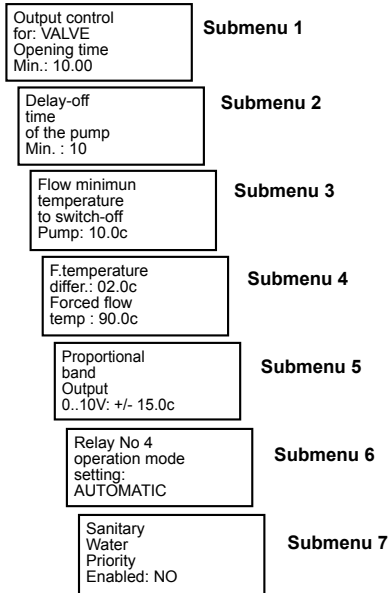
Output control
for: VALVE
Opening time
Min.: 10.00

Submenu 1

Delay-off
time
of the pump
Min. : 10

Submenu 2

Flow minimun
temperature
to switch-off
Pump: 10.0c

Submenu 3

F.temperature
differ.: 02.0c
Forced flow
temp : 90.0c

Submenu 4

Proportional
band
Output
0..10V: +/- 15.0c

Submenu 5

Relay No 4
operation mode
setting:
AUTOMATIC

Submenu 6

Sanitary
Water
Priority
Enabled: NO

Submenu 7